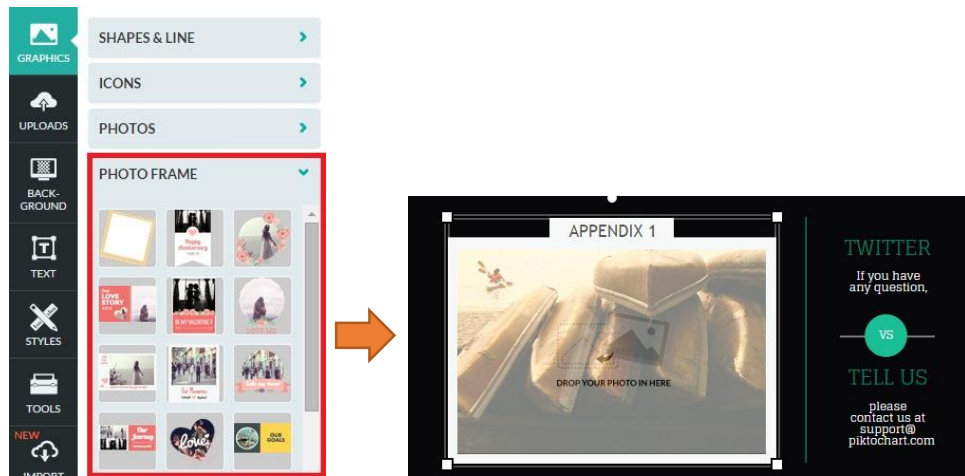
GRAPHICS

UPLOADS

BACK-GROUND

TEXT

STYLES

TOOLS

NEW

IMPORT

SHAPES & LINE

ICONS

PHOTOS

PHOTO FRAME

Happy Anniversary

Our LOVE STORY

BE MY VALENTINE

LOVE ME

Our Memories

Our Journey

love

OUR GOALS

APPENDIX 1

DROP YOUR PHOTO IN HERE

TWITTER

If you have any question,

VS

TELL US

please contact us at support@ piktochart.com